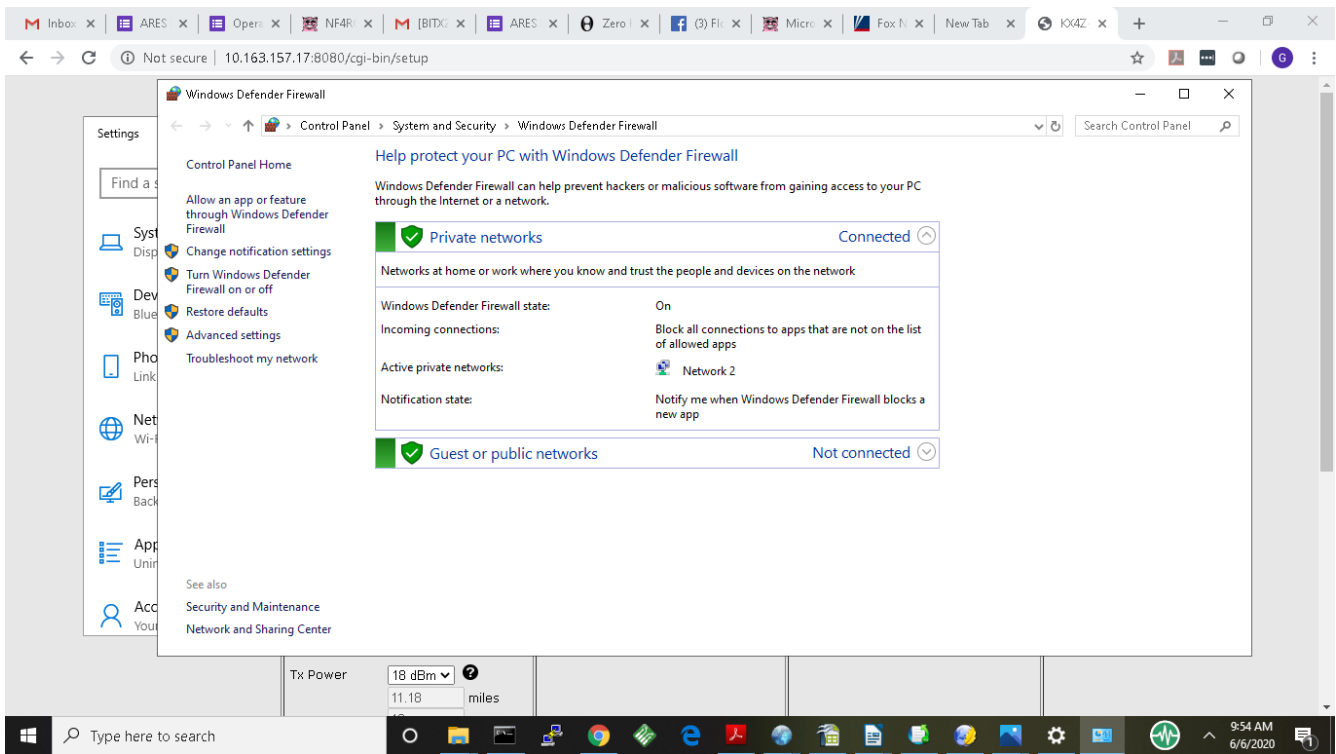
Inbox ×
ARES ×
Opera ×
NF4R ×
[BITX ×
ARES ×
Zero ×
(3) Fl ×
Micro ×
Fox N ×
New Tab ×
KX4Z ×
+

Not secure | 10.163.157.17:8080/cgi-bin/setup

Windows Defender Firewall

Control Panel > System and Security > Windows Defender Firewall

Search Control Panel

Settings

Find a s

Syst
Disp

Dev
Blue

Pho
Link

Net
Wi-F

Pers
Back

App
Unin

Acc
Your

Control Panel Home

Allow an app or feature through Windows Defender Firewall

Change notification settings

Turn Windows Defender Firewall on or off

Restore defaults

Advanced settings

Troubleshoot my network

See also

Security and Maintenance

Network and Sharing Center

Help protect your PC with Windows Defender Firewall

Windows Defender Firewall can help prevent hackers or malicious software from gaining access to your PC through the Internet or a network.

Private networks Connected

Networks at home or work where you know and trust the people and devices on the network

| | |
|---|---|
| Windows Defender Firewall state: | On |
| Incoming connections: | Block all connections to apps that are not on the list of allowed apps |
| Active private networks: | Network 2 |
| Notification state: | Notify me when Windows Defender Firewall blocks a new app |

Guest or public networks Not connected

Tx Power 18 dBm

11.18 miles

Type here to search

9:54 AM
6/6/2020